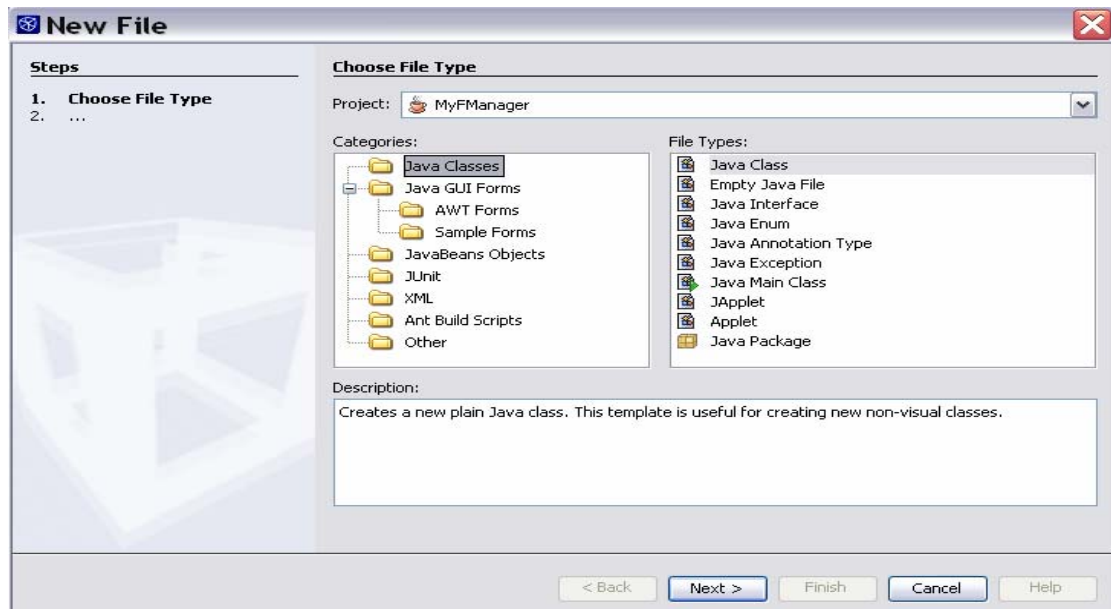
New File

Steps

1. Choose File Type
2. ...

Choose File Type

Project: MyFManager

Categories:
Java Classes
Java GUI Forms
AWT Forms
Sample Forms
JavaBeans Objects
JUnit
XML
Ant Build Scripts
Other

File Types:
Java Class
Empty Java File
Java Interface
Java Enum
Java Annotation Type
Java Exception
Java Main Class
JApplet
Applet
Java Package

Description:
Creates a new plain Java class. This template is useful for creating new non-visual classes.

< Back Next > Finish Cancel Help